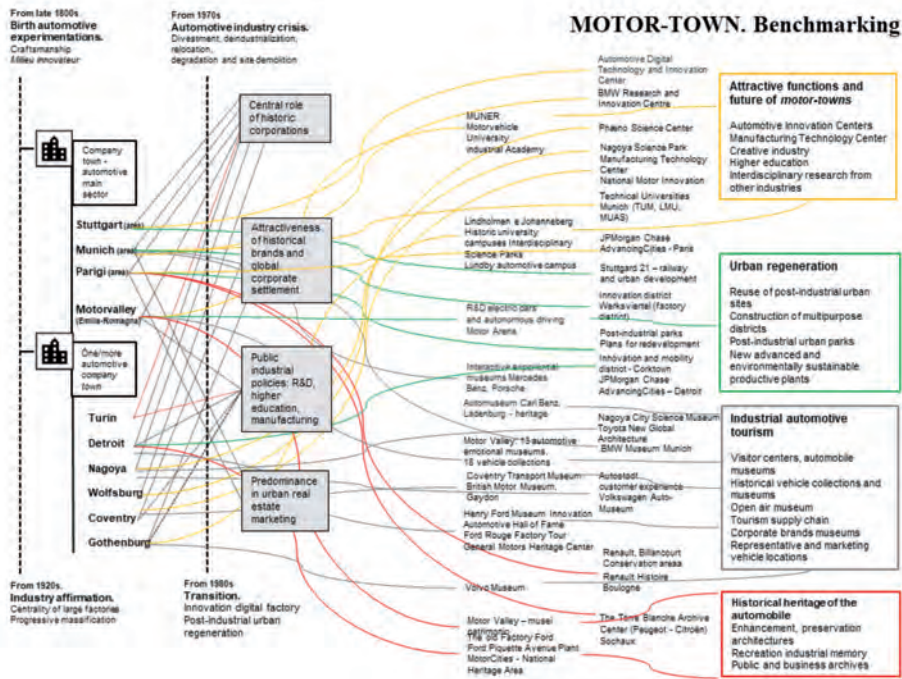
MOTOR-TOWN. Benchmarking

From late 1800s
Birth automotive experimentations.
Craftsmanship
Milieu innovateur

From 1970s
Automotive industry crisis.
Divestment, deindustrialization, relocation, degradation and site demolition

Company town - automotive main sector

One/more automotive company town

Stuttgart (area)
Munich (area)
Parigi (area)
Motorvalley (Emilia-Romagna)
Turin
Detroit
Nagoya
Wolfsburg
Coventry
Gothenburg

Central role of historic corporations

Attractiveness of historical brands and global corporate settlement

Public industrial policies: R&D, higher education, manufacturing

Predominance in urban real estate marketing

From 1920s
Industry affirmation.
Centrality of large factories
Progressive massification

From 1980s
Transition.
Innovation digital factory
Post-industrial urban regeneration

MUNER Motorvehicle University Industrial Academy

Automotive Digital Technology and Innovation Center
BMW Research and Innovation Centre

Phaeno Science Center

Nagoya Science Park Manufacturing Technology Center
National Motor Innovation

Technical Universities Munich (TUM, LMU, MUAS)

Lindholmen e Johanneberg Historic university campuses Interdisciplinary Science Parks
Lundby automotive campus

JPMorgan Chase AdvancingCities - Paris

Stuttgart 21 – railway and urban development

R&D electric cars and autonomous driving Motor Arena

Innovation district Werksviertel (factory district)

Post-industrial parks Plans for redevelopment

Interactive experiential museums Mercedes Benz, Porsche

Innovation and mobility district - Corktown
JPMorgan Chase AdvancingCities – Detroit

Automuseum Carl Benz, Ladenburg - heritage

Nagoya City Science Museum
Toyota New Global Architecture

Motor Valley: 13 automotive emotional museums, 18 vehicle collections

BMW Museum Munich

Coventry Transport Museum
British Motor Museum, Gaydon

Autostadt customer experience Volkswagen Auto-Museum

Henry Ford Museum Innovation
Automotive Hall of Fame
Ford Rouge Factory Tour
General Motors Heritage Center

Renault, Billancourt Conservation areas
Renault Histoire Boulogne

Volvo Museum

Motor Valley – musei patrimonio
The 0/5 Factory Ford
Ford Piquette Avenue Plant
MotorCities - National Heritage Area

The Terre Blanche Archive Center (Peugeot - Citroën) Sochaux

Attractive functions and future of motor-towns
Automotive Innovation Centers
Manufacturing Technology Center
Creative industry
Higher education
Interdisciplinary research from other industries

Urban regeneration
Reuse of post-industrial urban sites
Construction of multipurpose districts
Post-industrial urban parks
New advanced and environmentally sustainable productive plants

Industrial automotive tourism
Visitor centers, automobile museums
Historical vehicle collections and museums
Open air museum
Tourism supply chain
Corporate brands museums
Representative and marketing vehicle locations

Historical heritage of the automobile
Enhancement, preservation architectures
Recreation industrial memory
Public and business archives